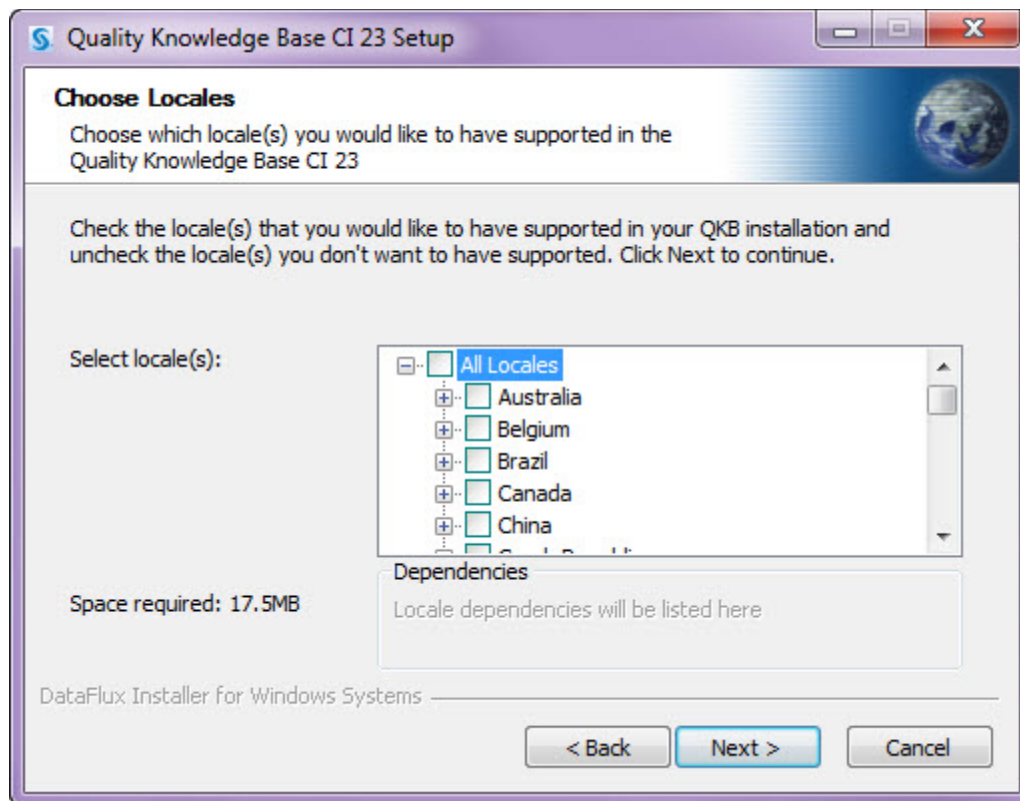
Quality Knowledge Base CI 23 Setup

Choose Locales

Choose which locale(s) you would like to have supported in the Quality Knowledge Base CI 23

Check the locale(s) that you would like to have supported in your QKB installation and uncheck the locale(s) you don't want to have supported. Click Next to continue.

Select locale(s):

All Locales
Australia
Belgium
Brazil
Canada
China
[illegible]

Dependencies

Locale dependencies will be listed here

Space required: 17.5MB

DataFlux Installer for Windows Systems

< Back
Next >
Cancel